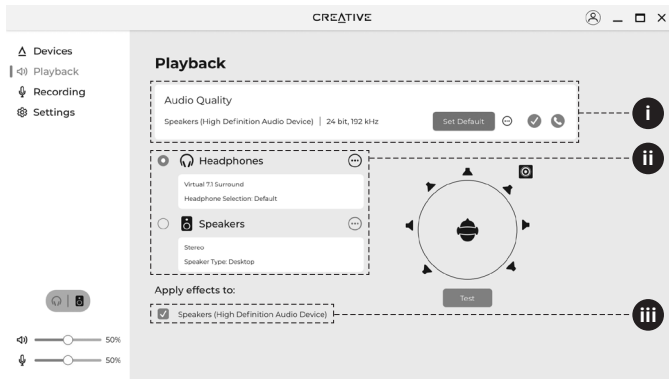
CREATIVE

Devices
Playback
Recording
Settings

Playback

Audio Quality

Speakers (High Definition Audio Device) | 24 bit, 192 kHz

Set Default

i

Headphones

Virtual 7.1 Surround

Headphone Selection: Default

ii

Speakers

Stereo

Speaker Type: Desktop

Test

Apply effects to:

Speakers (High Definition Audio Device)

iii

50%

50%